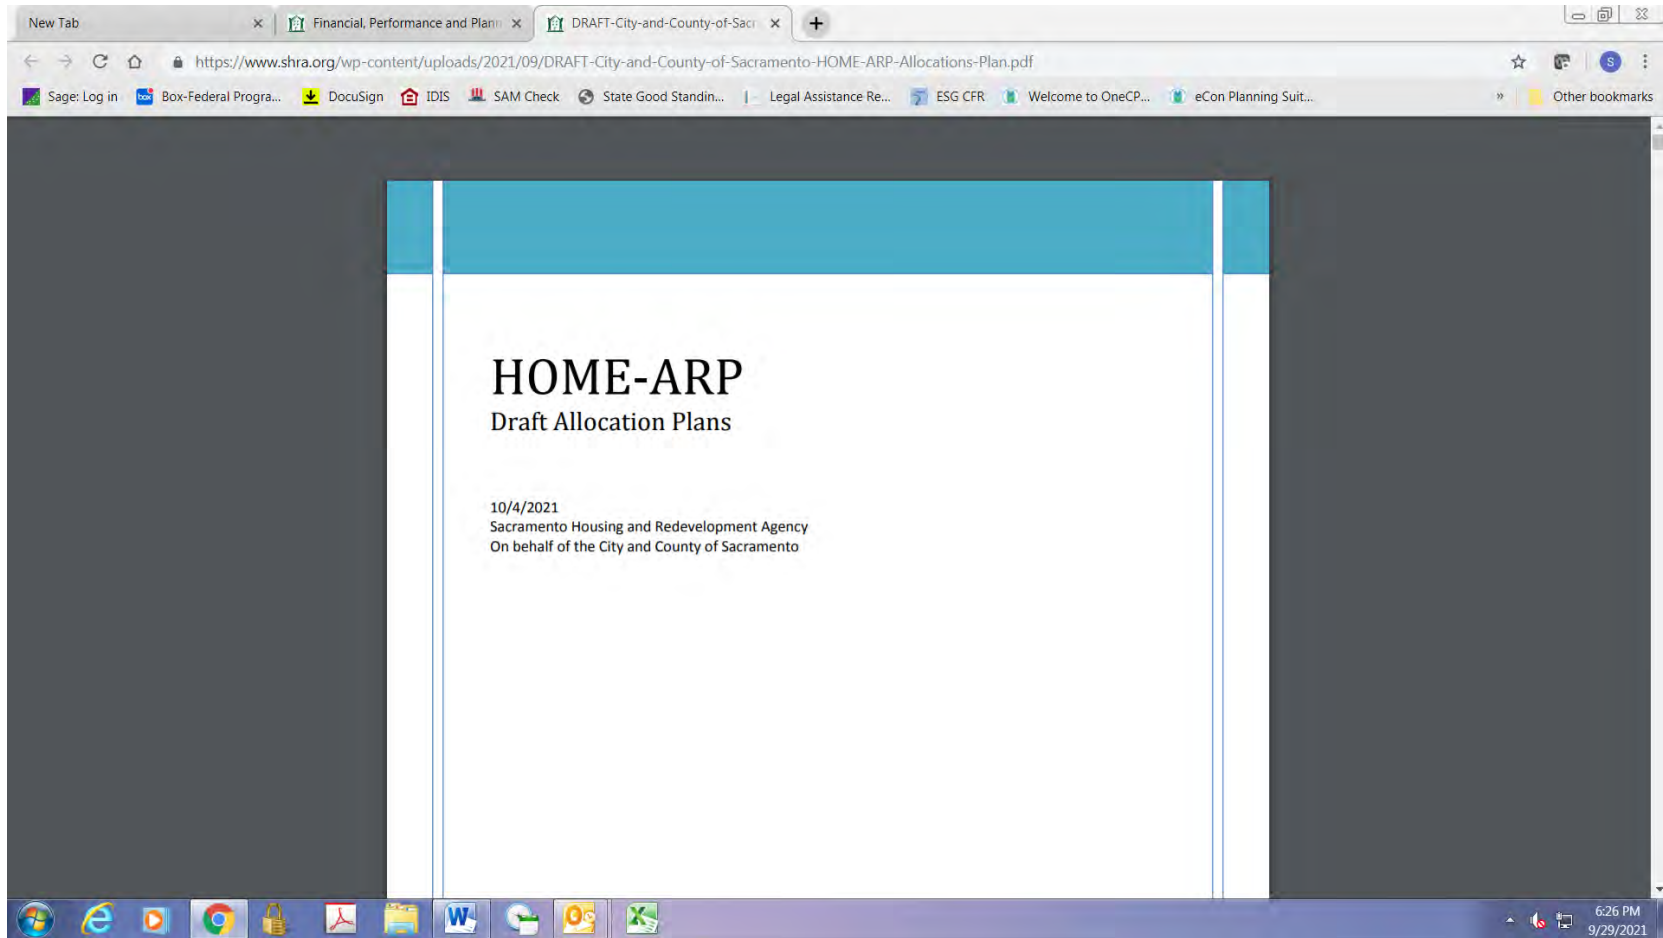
New Tab
Financial, Performance and Plann
DRAFT-City-and-County-of-Sacr

https://www.shra.org/wp-content/uploads/2021/09/DRAFT-City-and-County-of-Sacramento-HOME-ARP-Allocations-Plan.pdf

Sage: Log in
Box-Federal Progra...
DocuSign
IDIS
SAM Check
State Good Standin...
Legal Assistance Re...
ESG CFR
Welcome to OneCP...
eCon Planning Suit...
»
Other bookmarks

HOME-ARP
Draft Allocation Plans

10/4/2021
Sacramento Housing and Redevelopment Agency
On behalf of the City and County of Sacramento

6:26 PM
9/29/2021